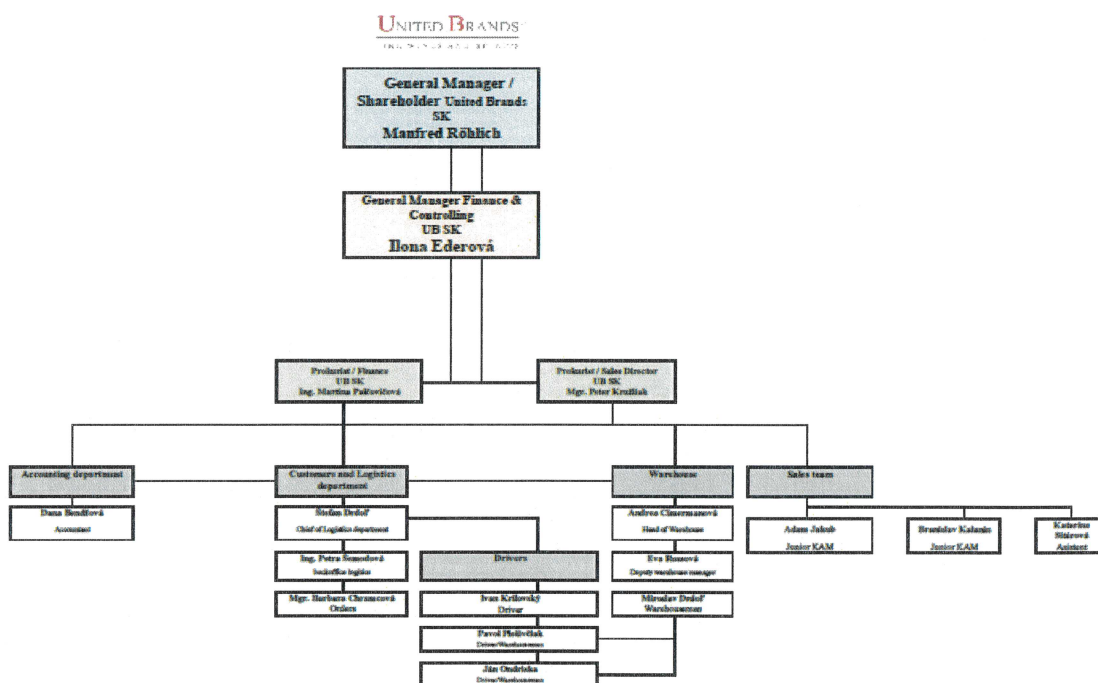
UNITED BRANDS
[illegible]

General Manager / Shareholder United Brands SK
Manfred Röhlich

General Manager Finance & Controlling
UB SK
Ilona Ederová

Prokurist / Finance
UB SK
Ing. Martina Paľkovičová

Prokurist / Sales Director
UB SK
Mgr. Peter Kraľčák

Accounting department

Dana Bendíková
Accountant

Customers and Logistics department

Štefan Drdoľ
Chief of Logistics department

Ing. Petra Šomodová
backoffice logistic

Mgr. Barbara Chromcová
Orders

Drivers

Ivan Krilovský
Driver

Pavol Pleškovčiak
Driver/Warehouseman

Ján Ondrisko
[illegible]

Warehouse

Andrea Clmermanová
Head of Warehouse

Eva Rosová
Deputy warehouse manager

Miroslav Drdoľ
Warehouseman

Sales team

Adam Jakub
Junior KAM

Bronislav Kalanin
Junior KAM

Katarína Slášová
Asistent